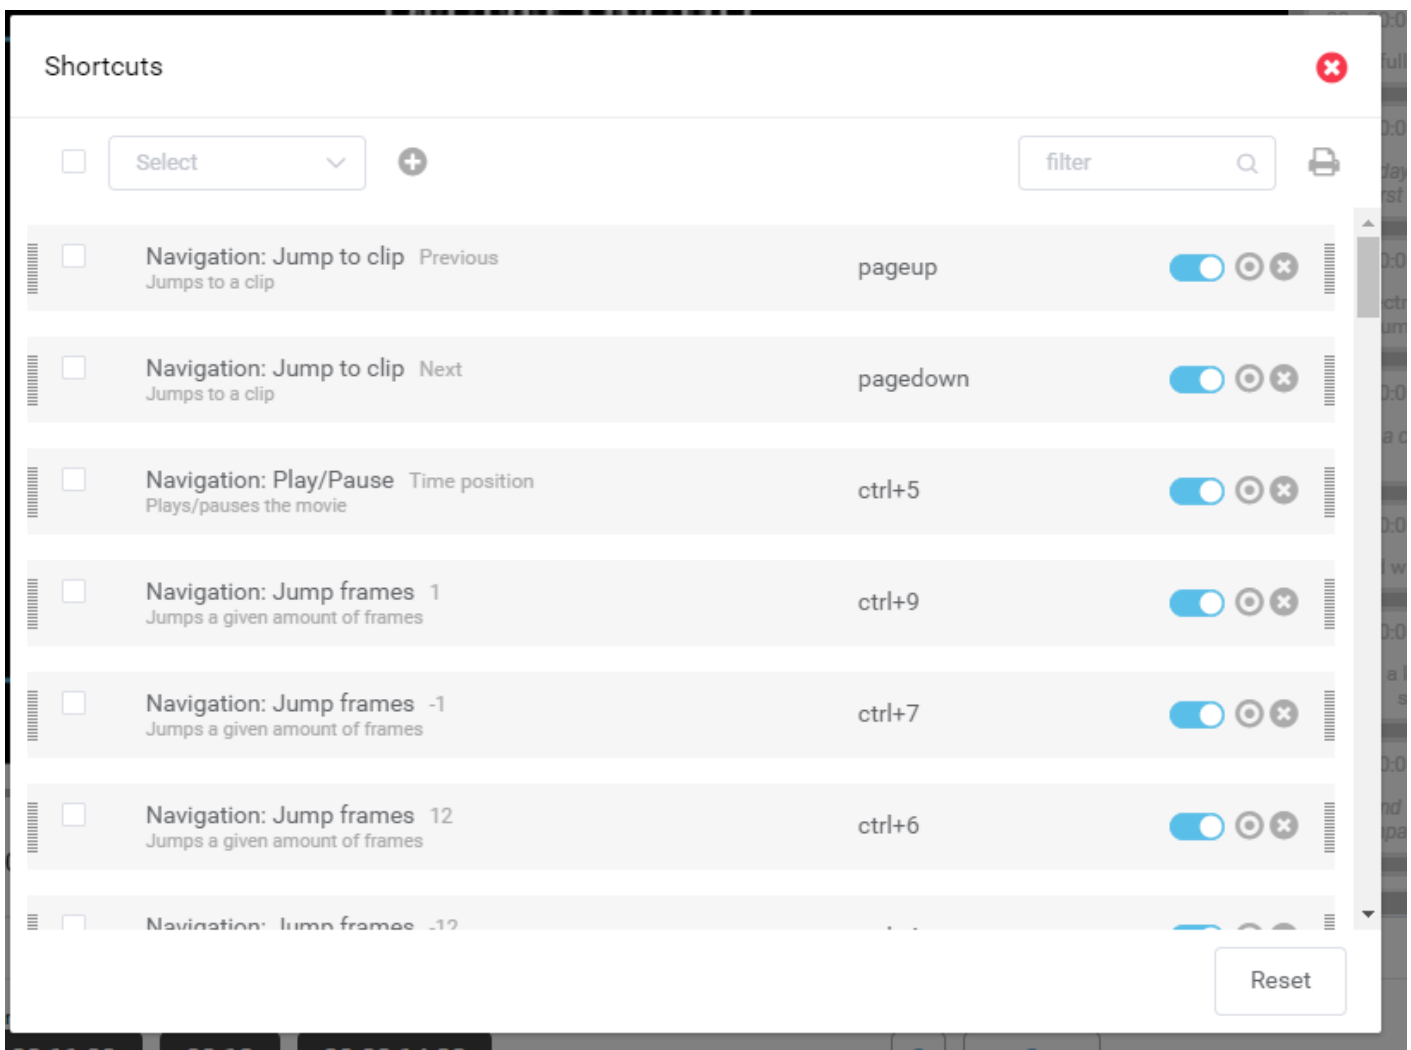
Shortcuts

Select

filter

Navigation: Jump to clip Previous
Jumps to a clip
pageup

Navigation: Jump to clip Next
Jumps to a clip
pagedown

Navigation: Play/Pause Time position
Plays/pauses the movie
ctrl+5

Navigation: Jump frames 1
Jumps a given amount of frames
ctrl+9

Navigation: Jump frames -1
Jumps a given amount of frames
ctrl+7

Navigation: Jump frames 12
Jumps a given amount of frames
ctrl+6

Navigation: Jump frames -12
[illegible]

Reset